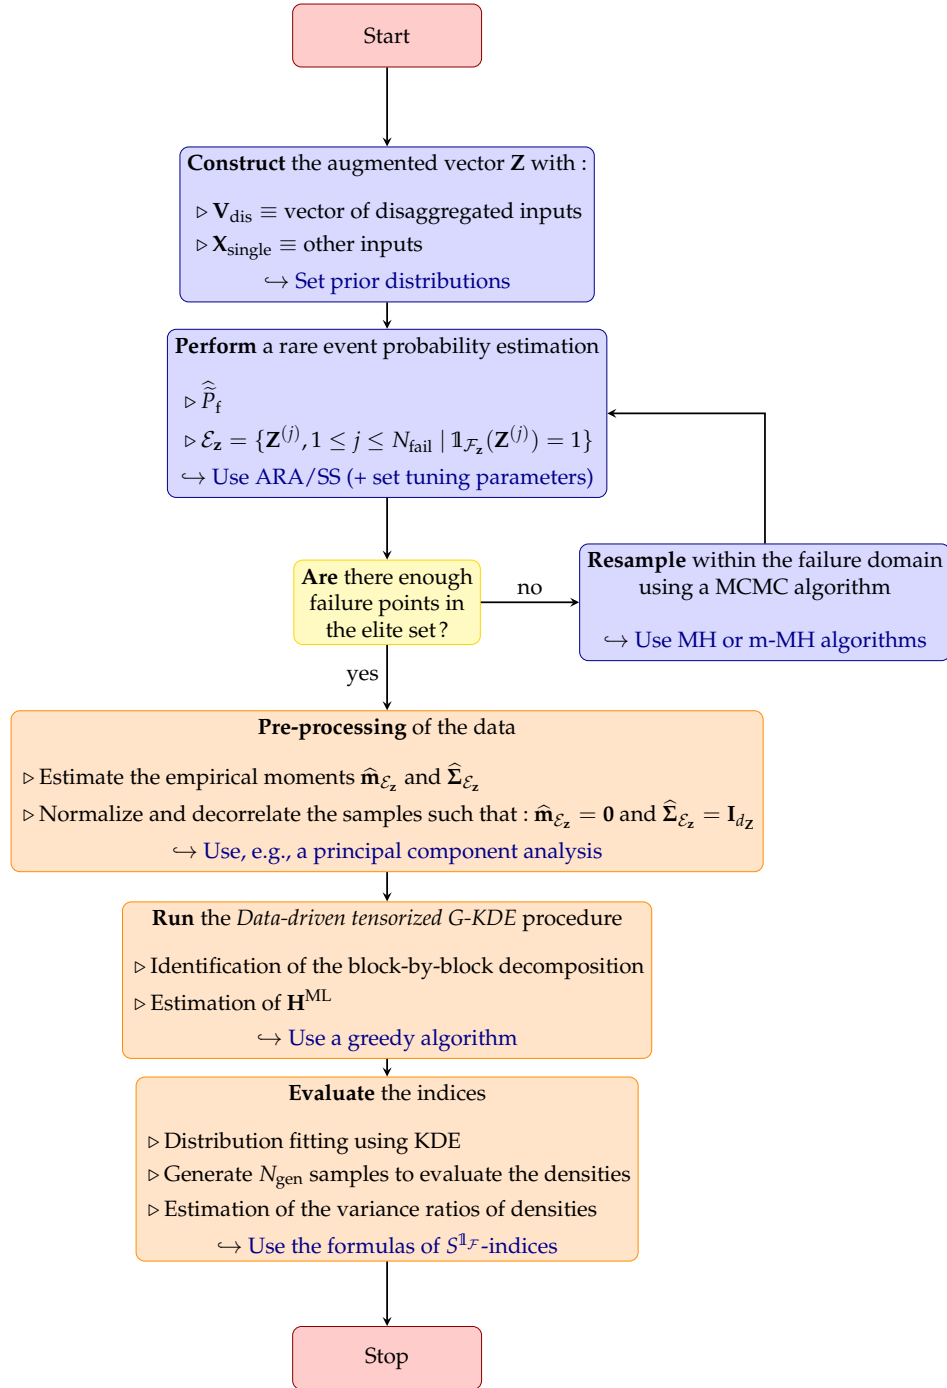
Start

**Construct** the augmented vector $\mathbf{Z}$ with :

$\triangleright$ $\mathbf{V}_{\text{dis}} \equiv$ vector of disaggregated inputs
$\triangleright$ $\mathbf{X}_{\text{single}} \equiv$ other inputs
$\hookrightarrow$ Set prior distributions

**Perform** a rare event probability estimation

$\triangleright$ $\widehat{\widehat{P}}_{\text{f}}$
$\triangleright$ $\mathcal{E}_{\mathbf{z}} = \{\mathbf{Z}^{(j)}, 1 \leq j \leq N_{\text{fail}} \mid \mathbb{1}_{\mathcal{F}_{\mathbf{z}}}(\mathbf{Z}^{(j)}) = 1\}$
$\hookrightarrow$ Use ARA/SS (+ set tuning parameters)

**Are** there enough failure points in the elite set ?

no

**Resample** within the failure domain using a MCMC algorithm

$\hookrightarrow$ Use MH or m-MH algorithms

yes

**Pre-processing** of the data

$\triangleright$ Estimate the empirical moments $\widehat{\mathbf{m}}_{\mathcal{E}_{\mathbf{z}}}$ and $\widehat{\mathbf{\Sigma}}_{\mathcal{E}_{\mathbf{z}}}$
$\triangleright$ Normalize and decorrelate the samples such that : $\widehat{\mathbf{m}}_{\mathcal{E}_{\mathbf{z}}} = \mathbf{0}$ and $\widehat{\mathbf{\Sigma}}_{\mathcal{E}_{\mathbf{z}}} = \mathbf{I}_{d_{\mathbf{Z}}}$
$\hookrightarrow$ Use, e.g., a principal component analysis

**Run** the *Data-driven tensorized G-KDE* procedure

$\triangleright$ Identification of the block-by-block decomposition
$\triangleright$ Estimation of $\mathbf{H}^{\text{ML}}$
$\hookrightarrow$ Use a greedy algorithm

**Evaluate** the indices

$\triangleright$ Distribution fitting using KDE
$\triangleright$ Generate $N_{\text{gen}}$ samples to evaluate the densities
$\triangleright$ Estimation of the variance ratios of densities
$\hookrightarrow$ Use the formulas of $S^{\mathbb{1}_{\mathcal{F}}}$-indices

Stop